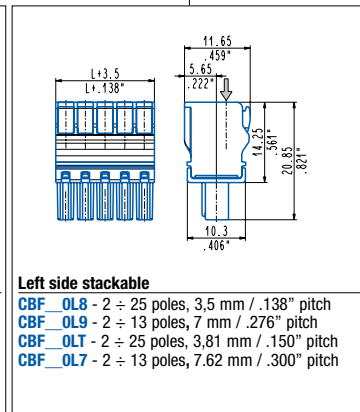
L+3.5
L+.138"

11.65
.459"
5.65
.222"
14.25
.561"
20.85
.821"
10.3
.406"

Left side stackable

CBF__0L8 - 2 ÷ 25 poles, 3,5 mm / .138" pitch
CBF__0L9 - 2 ÷ 13 poles, 7 mm / .276" pitch
CBF__0LT - 2 ÷ 25 poles, 3,81 mm / .150" pitch
CBF__0L7 - 2 ÷ 13 poles, 7.62 mm / .300" pitch